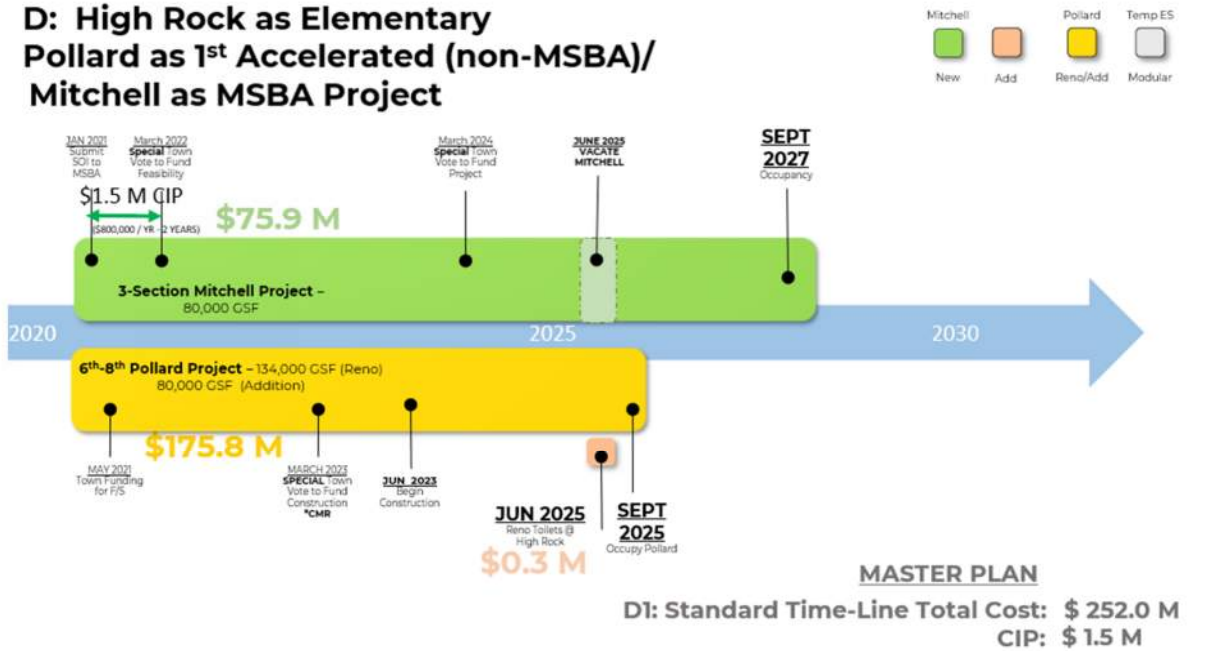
D: High Rock as Elementary
Pollard as 1st Accelerated (non-MSBA)/
Mitchell as MSBA Project

Mitchell
New
Add
Pollard
Reno/Add
Temp ES
Modular

JAN 2021
Submit
SOI to
MSBA

March 2022
Special Town
Vote to Fund
Feasibility

$1.5 M CIP

($800,000 / YR - 2 YEARS)

$75.9 M

March 2024
Special Town
Vote to Fund
Project

JUNE 2025
VACATE
MITCHELL

SEPT
2027
Occupancy

3-Section Mitchell Project –
80,000 GSF

2020

2025

2030

6th-8th Pollard Project – 134,000 GSF (Reno)
80,000 GSF (Addition)

$175.8 M

MAY 2021
Town Funding
for F/S

MARCH 2023
SPECIAL Town
Vote to Fund
Construction
*CMR

JUN 2023
Begin
Construction

JUN 2025
Reno Toilets @
High Rock

$0.3 M

SEPT
2025
Occupy Pollard

MASTER PLAN
D1: Standard Time-Line Total Cost: $ 252.0 M
CIP: $ 1.5 M